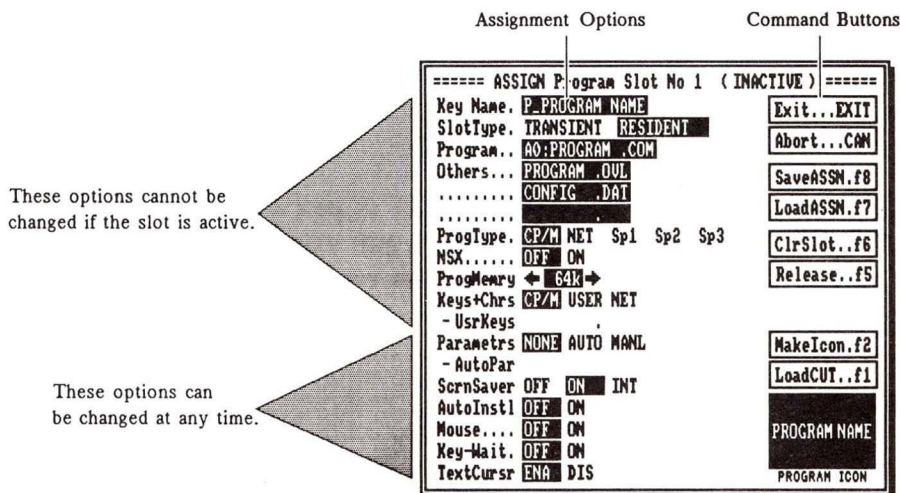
Assignment Options

Command Buttons

====== ASSIGN Program Slot No 1 ( INACTIVE ) ======

Key Name. P_PROGRAM NAME
SlotType. TRANSIENT RESIDENT
Program.. A0:PROGRAM .COM
Others... PROGRAM .OVL
......... CONFIG .DAT
......... .
ProgType. CP/M NET Sp1 Sp2 Sp3
NSX...... OFF ON
ProgMemry ← 64k →
Keys+Chrs CP/M USER NET
- UsrKeys .
Parametrs NONE AUTO MANL
- AutoPar
ScrnSaver OFF ON INT
AutoInstl OFF ON
Mouse.... OFF ON
Key-Wait. OFF ON
TextCursr ENA DIS

Exit...EXIT
Abort...CAN
SaveASSN.f8
LoadASSN.f7
ClrSlot..f6
Release..f5
MakeIcon.f2
LoadCUT..f1
PROGRAM NAME
PROGRAM ICON

These options cannot be changed if the slot is active.

These options can be changed at any time.